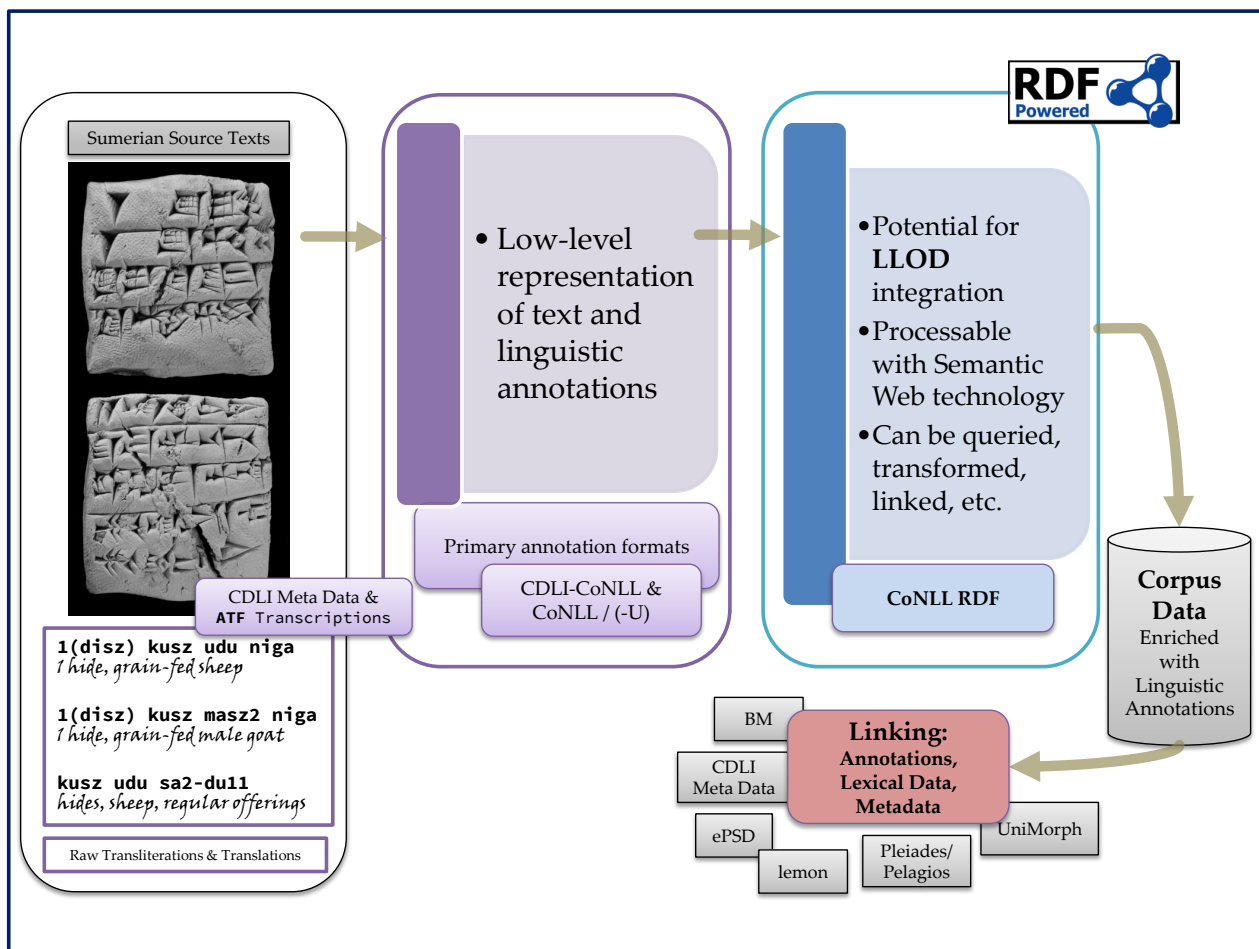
RDF Powered

Sumerian Source Texts

CDLI Meta Data & ATF Transcriptions

1(disz) kusz udu niga
1 hide, grain-fed sheep

1(disz) kusz masz2 niga
1 hide, grain-fed male goat

kusz udu sa2-du11
hides, sheep, regular offerings

Raw Transliterations & Translations

• Low-level representation of text and linguistic annotations

Primary annotation formats

CDLI-CoNLL & CoNLL / (-U)

• Potential for LLOD integration
• Processable with Semantic Web technology
• Can be queried, transformed, linked, etc.

CoNLL RDF

Corpus Data
Enriched with Linguistic Annotations

Linking:
Annotations, Lexical Data, Metadata

BM

CDLI Meta Data

ePSD

lemon

Pleiades/ Pelagios

UniMorph